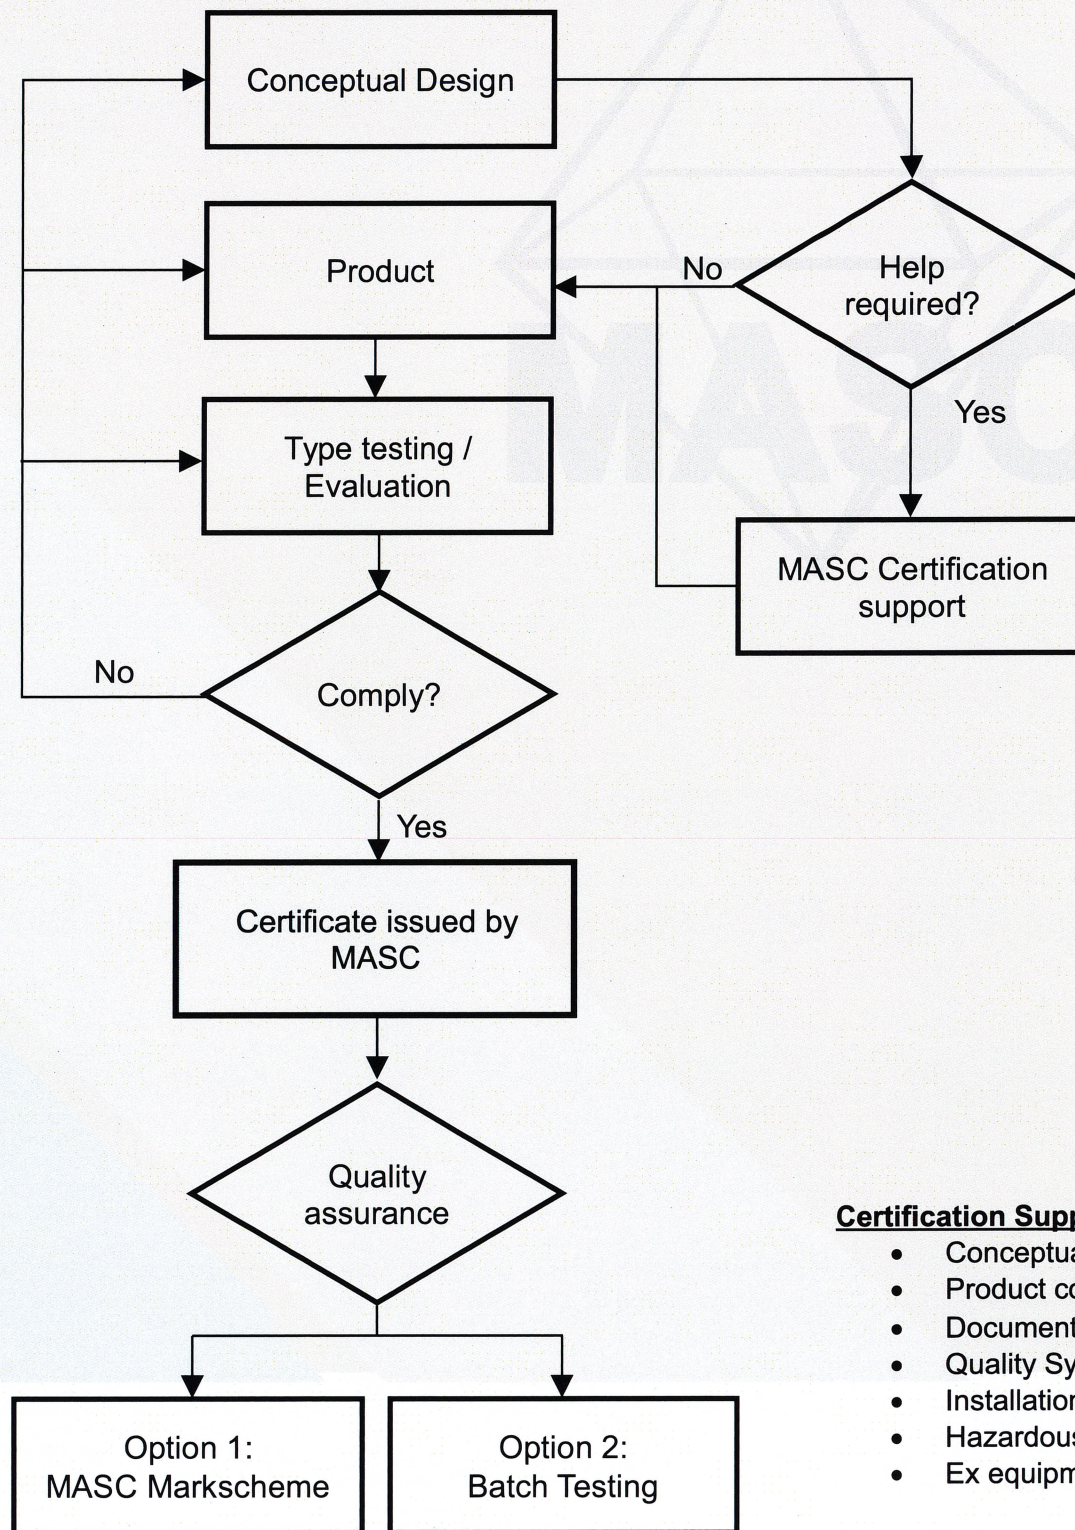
Conceptual Design

Product

No

Help required?

Yes

Type testing / Evaluation

MASC Certification support

No

Comply?

Yes

Certificate issued by MASC

Quality assurance

Option 1: MASC Markscheme

Option 2: Batch Testing

Certification Supp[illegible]
- Conceptu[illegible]
- Product c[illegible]
- Document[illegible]
- Quality Sy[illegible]
- Installatio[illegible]
- Hazardou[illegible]
- Ex equipm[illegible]